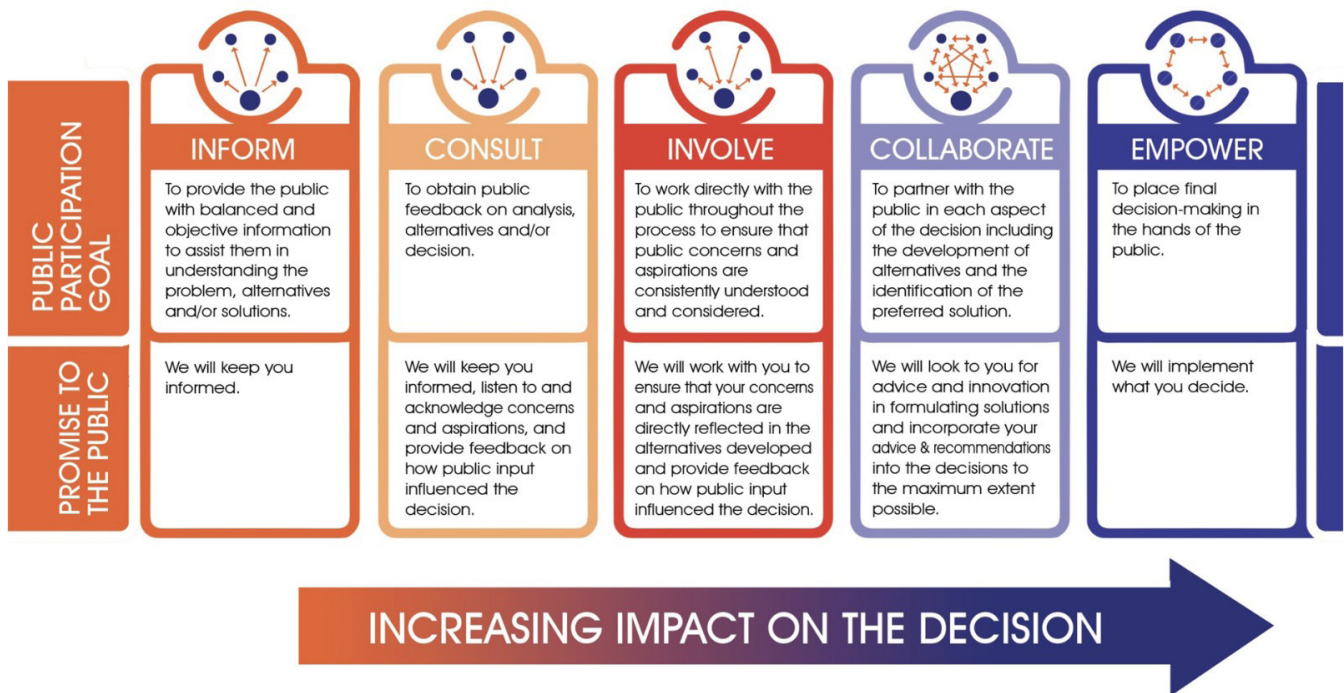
|  | INFORM | CONSULT | INVOLVE | COLLABORATE | EMPOWER |
|---|---|---|---|---|---|
| PUBLIC PARTICIPATION GOAL | To provide the public with balanced and objective information to assist them in understanding the problem, alternatives and/or solutions. | To obtain public feedback on analysis, alternatives and/or decision. | To work directly with the public throughout the process to ensure that public concerns and aspirations are consistently understood and considered. | To partner with the public in each aspect of the decision including the development of alternatives and the identification of the preferred solution. | To place final decision-making in the hands of the public. |
| PROMISE TO THE PUBLIC | We will keep you informed. | We will keep you informed, listen to and acknowledge concerns and aspirations, and provide feedback on how public input influenced the decision. | We will work with you to ensure that your concerns and aspirations are directly reflected in the alternatives developed and provide feedback on how public input influenced the decision. | We will look to you for advice and innovation in formulating solutions and incorporate your advice & recommendations into the decisions to the maximum extent possible. | We will implement what you decide. |

INCREASING IMPACT ON THE DECISION